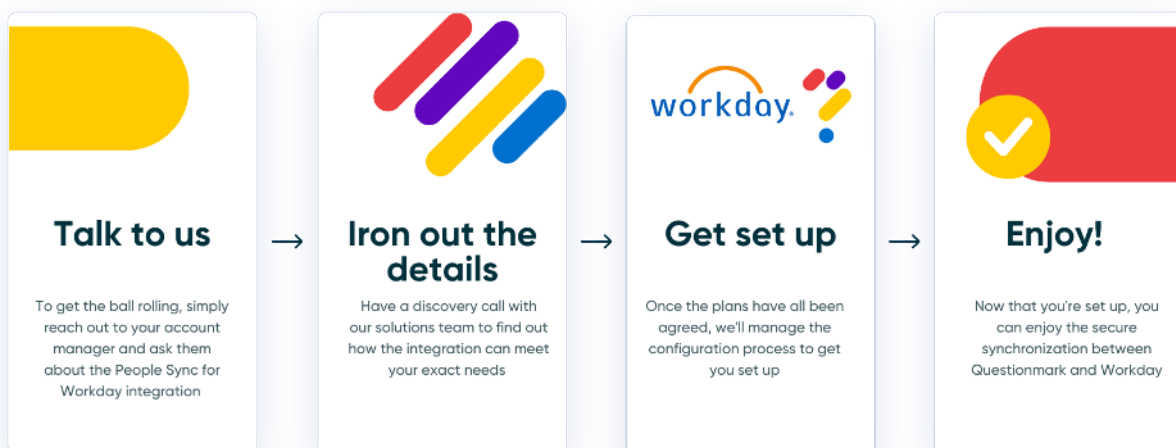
Talk to us

To get the ball rolling, simply reach out to your account manager and ask them about the People Sync for Workday integration

→

Iron out the details

Have a discovery call with our solutions team to find out how the integration can meet your exact needs

→

workday.

Get set up

Once the plans have all been agreed, we'll manage the configuration process to get you set up

→

Enjoy!

Now that you're set up, you can enjoy the secure synchronization between Questionmark and Workday